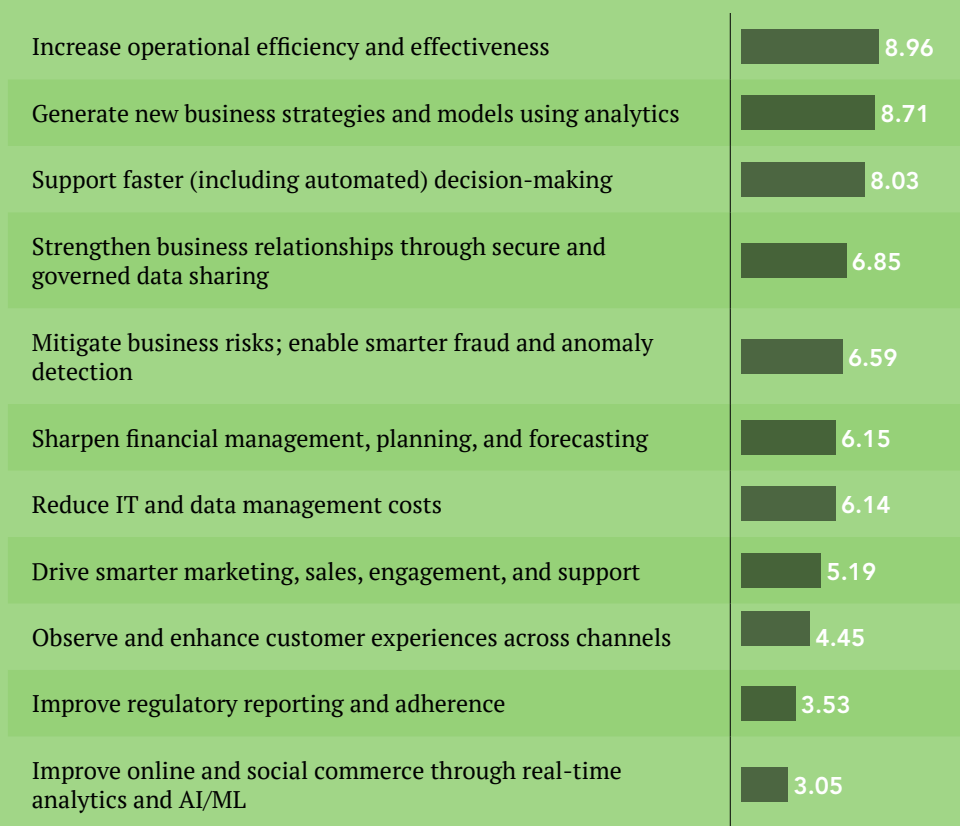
| | |
|---|---|
| Increase operational efficiency and effectiveness | 8.96 |
| Generate new business strategies and models using analytics | 8.71 |
| Support faster (including automated) decision-making | 8.03 |
| Strengthen business relationships through secure and governed data sharing | 6.85 |
| Mitigate business risks; enable smarter fraud and anomaly detection | 6.59 |
| Sharpen financial management, planning, and forecasting | 6.15 |
| Reduce IT and data management costs | 6.14 |
| Drive smarter marketing, sales, engagement, and support | 5.19 |
| Observe and enhance customer experiences across channels | 4.45 |
| Improve regulatory reporting and adherence | 3.53 |
| Improve online and social commerce through real-time analytics and AI/ML | 3.05 |